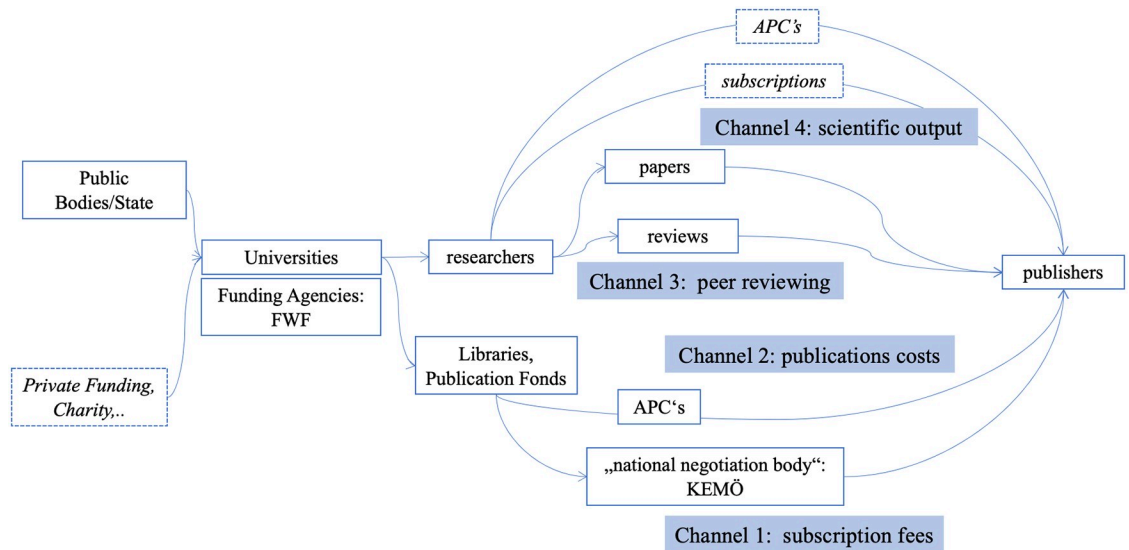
APC's

subscriptions

Channel 4: scientific output

Public Bodies/State

Universities

Funding Agencies: FWF

researchers

papers

reviews

Channel 3: peer reviewing

publishers

Private Funding, Charity,..

Libraries, Publication Fonds

Channel 2: publications costs

APC's

„national negotiation body": KEMÖ

Channel 1: subscription fees